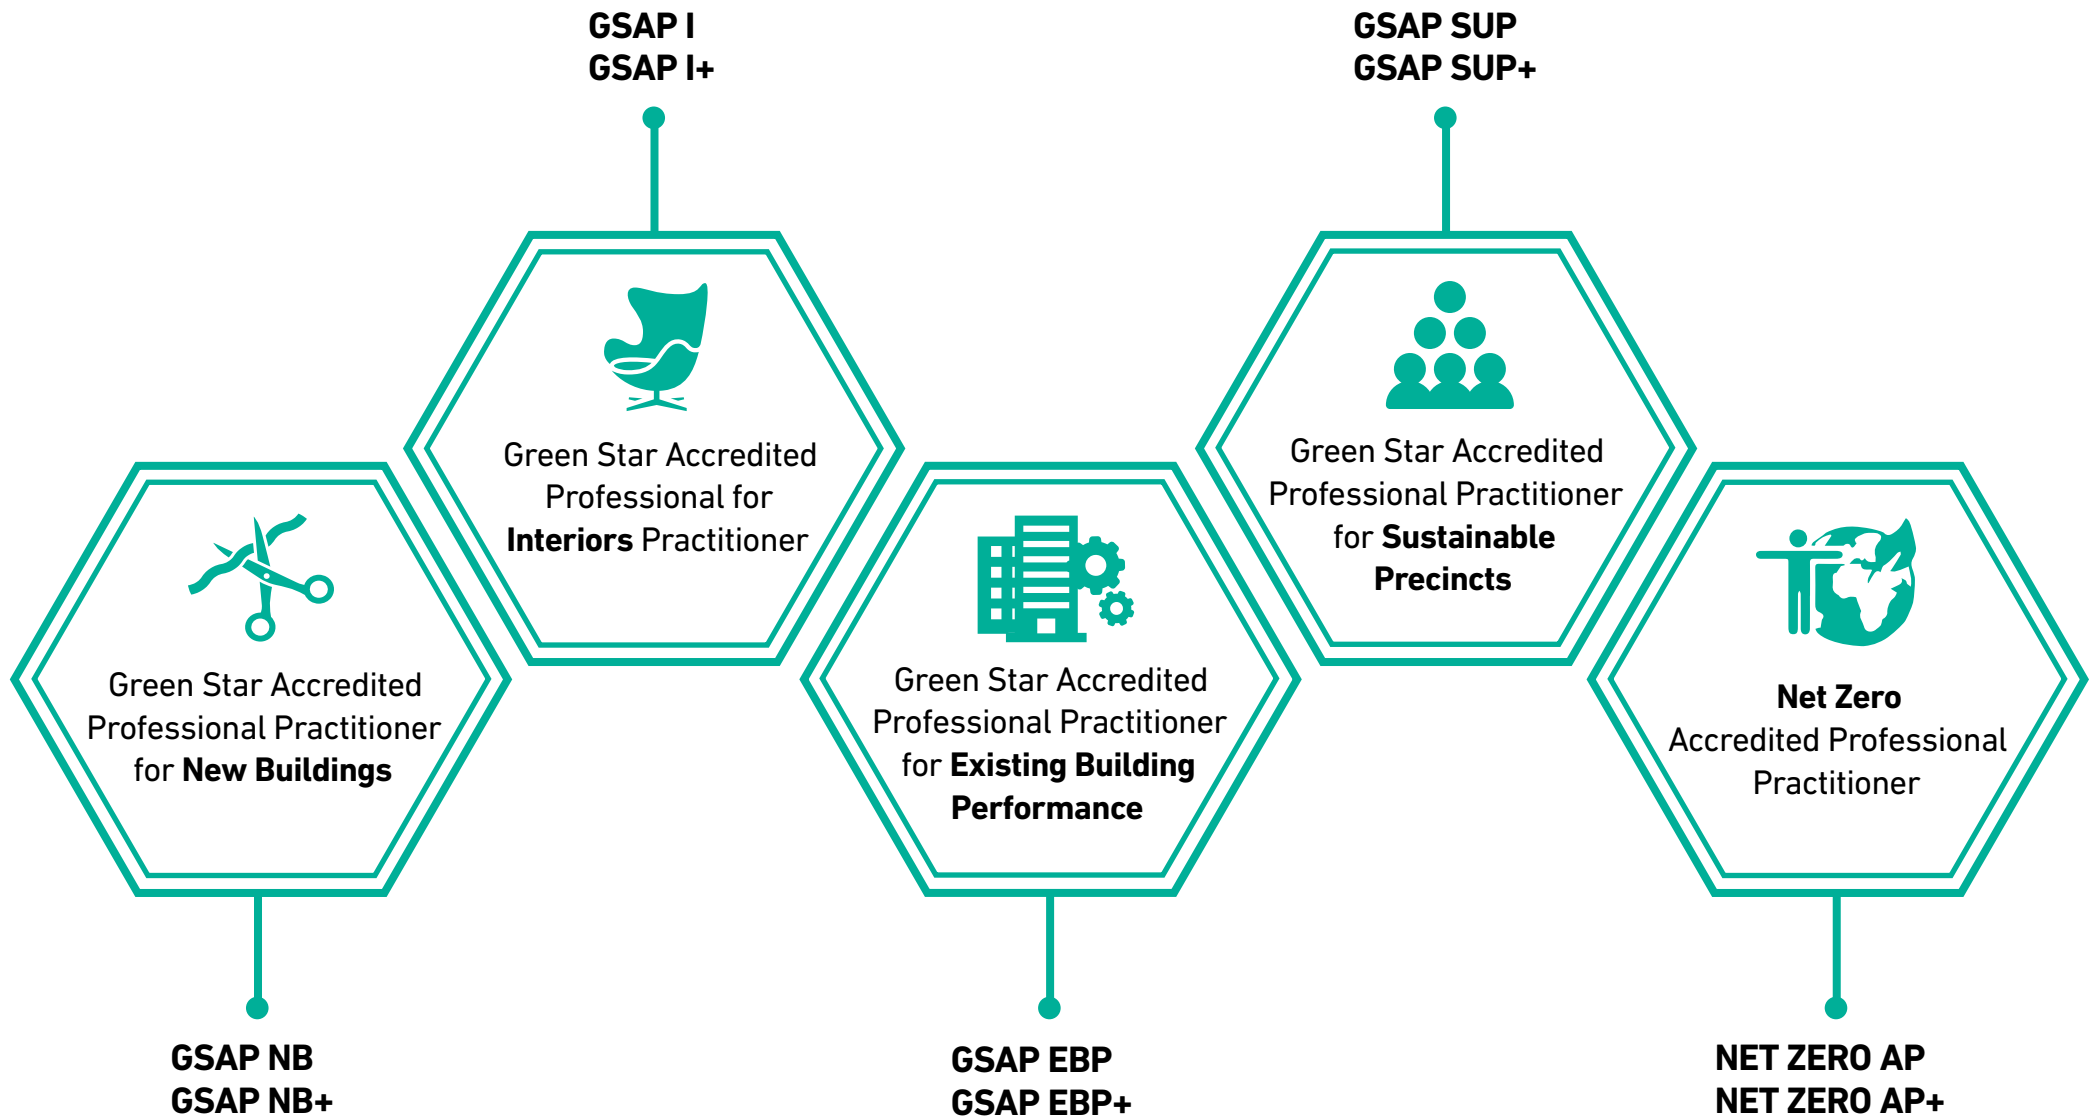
GSAP I
GSAP I+

GSAP SUP
GSAP SUP+

Green Star Accredited Professional for **Interiors** Practitioner

Green Star Accredited Professional Practitioner for **Sustainable Precincts**

Green Star Accredited Professional Practitioner for **New Buildings**

Green Star Accredited Professional Practitioner for **Existing Building Performance**

**Net Zero** Accredited Professional Practitioner

GSAP NB
GSAP NB+

GSAP EBP
GSAP EBP+

NET ZERO AP
NET ZERO AP+